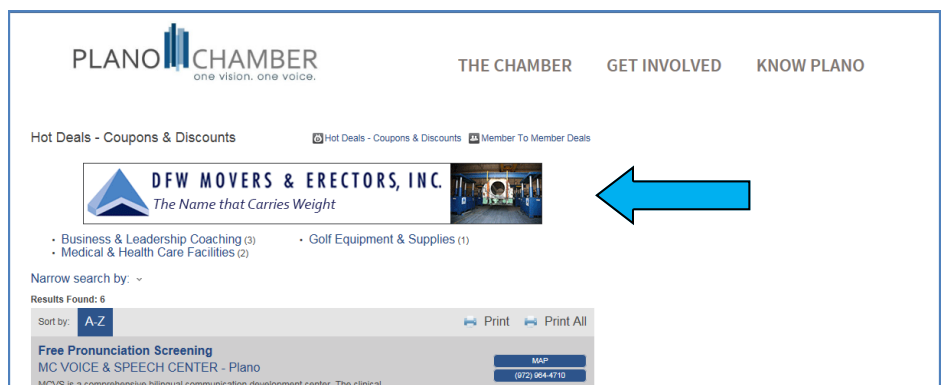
PLANO CHAMBER
one vision. one voice.

THE CHAMBER GET INVOLVED KNOW PLANO

Hot Deals - Coupons & Discounts

Hot Deals - Coupons & Discounts Member To Member Deals

DFW MOVERS & ERECTORS, INC.
The Name that Carries Weight

• Business & Leadership Coaching (3)
• Medical & Health Care Facilities (2)
• Golf Equipment & Supplies (1)

Narrow search by:

Results Found: 6

Sort by: A-Z Print Print All

Free Pronunciation Screening
MC VOICE & SPEECH CENTER - Plano

MAP
(972) 964-4710

MCVS is a comprehensive bilingual communication development center. The clinical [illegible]